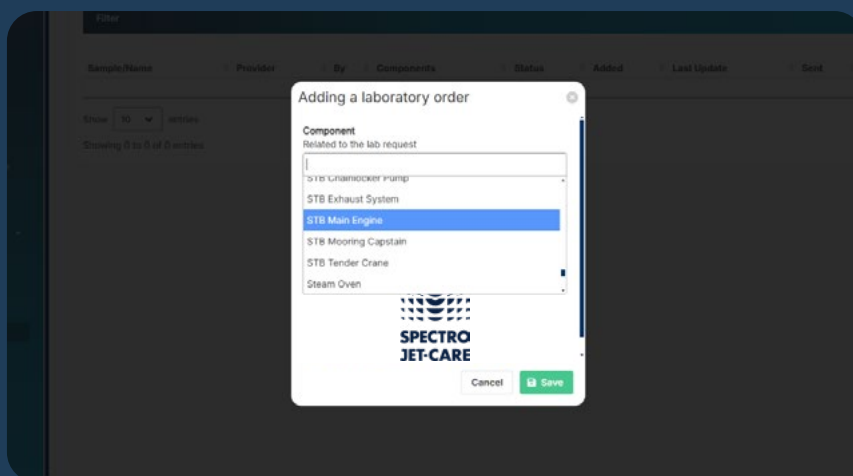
Filter

| Sample/Name | Provider | By | Components | Status | Added | Last Update | Sent |
|---|---|---|---|---|---|---|---|

Show 10 entries

Showing 0 to 0 of 0 entries

Adding a laboratory order

Component
Related to the lab request

STB Chainlocker Pump
STB Exhaust System
STB Main Engine
STB Mooring Capstain
STB Tender Crane
Steam Oven

SPECTRO JET-CARE

Cancel
Save